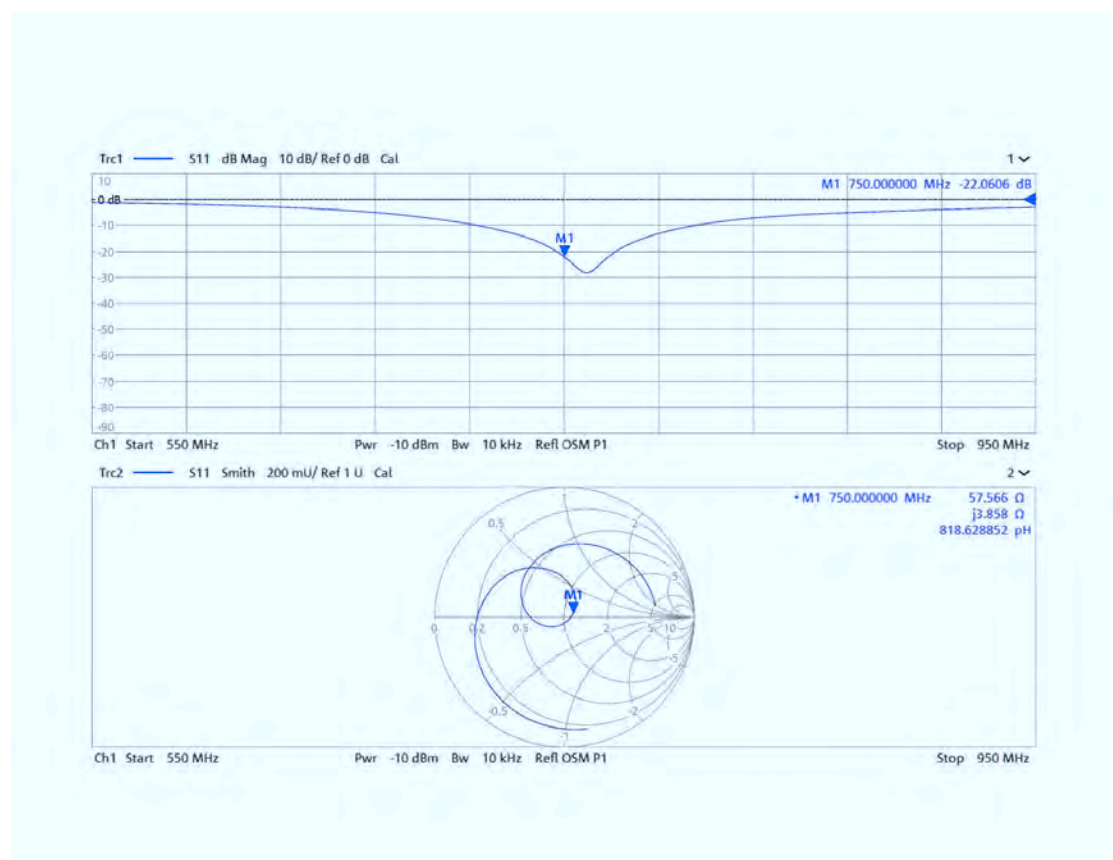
Trc1 S11 dB Mag 10 dB/ Ref 0 dB Cal

1

10

0 dB

-10

-20

-30

-40

-50

-60

-70

-80

-90

M1 750.000000 MHz -22.0606 dB

M1

Ch1 Start 550 MHz Pwr -10 dBm Bw 10 kHz Refl OSM P1 Stop 950 MHz

Trc2 S11 Smith 200 mU/ Ref 1 U Cal

2

• M1 750.000000 MHz 57.566 Ω
j3.858 Ω
818.628852 pH

1

0.5

2

5

M1

0

0.2

0.5

1

2

5

10

-5

-0.5

-2

-1

Ch1 Start 550 MHz Pwr -10 dBm Bw 10 kHz Refl OSM P1 Stop 950 MHz